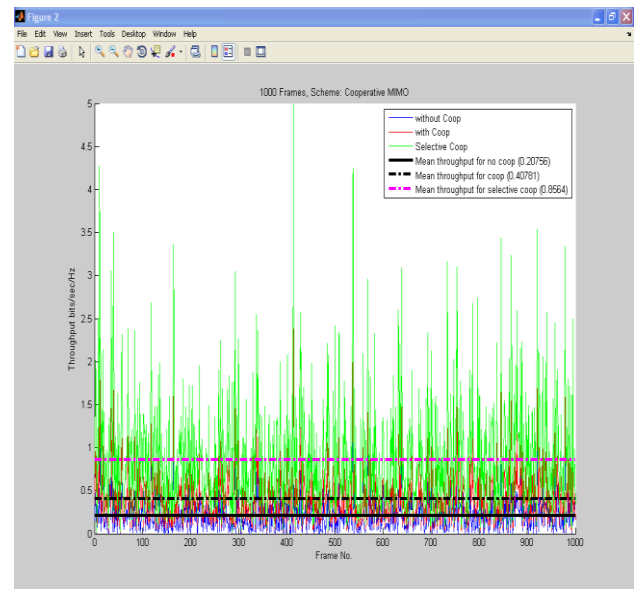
Figure 2

File Edit View Insert Tools Desktop Window Help

1000 Frames, Scheme: Cooperative MIMO

without Coop
with Coop
Selective Coop
Mean throughput for no coop (0.20756)
Mean throughput for coop (0.40781)
Mean throughput for selective coop (0.8564)

Throughput bits/sec/Hz

5
4.5
4
3.5
3
2.5
2
1.5
1
0.5
0

0 100 200 300 400 500 600 700 800 900 1000

Frame No.